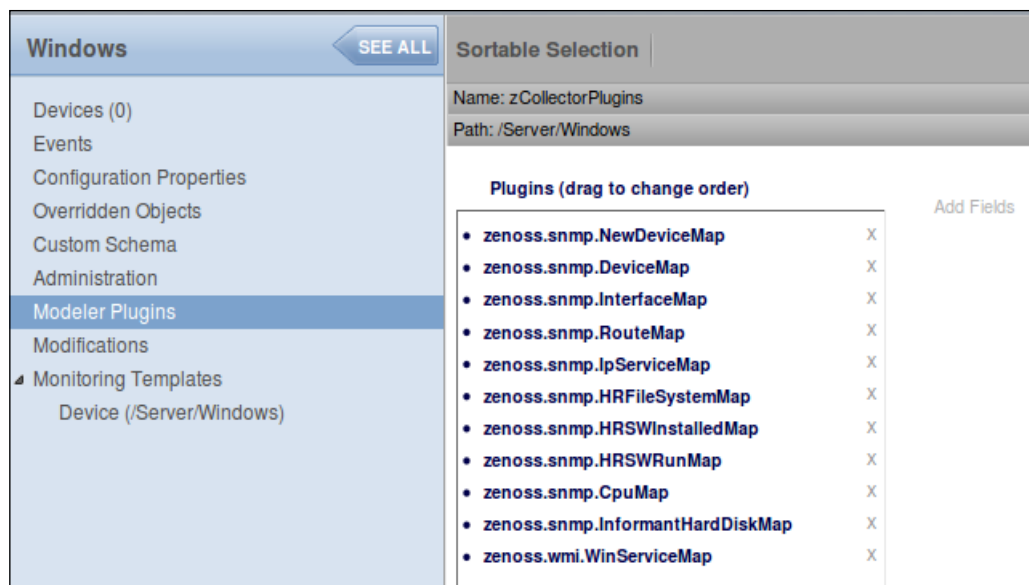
Windows
SEE ALL
Devices (0)
Events
Configuration Properties
Overridden Objects
Custom Schema
Administration
Modeler Plugins
Modifications
Monitoring Templates
Device (/Server/Windows)

Sortable Selection
Name: zCollectorPlugins
Path: /Server/Windows
Plugins (drag to change order)
Add Fields
- zenoss.snmp.NewDeviceMap X
- zenoss.snmp.DeviceMap X
- zenoss.snmp.InterfaceMap X
- zenoss.snmp.RouteMap X
- zenoss.snmp.IpServiceMap X
- zenoss.snmp.HRFileSystemMap X
- zenoss.snmp.HRSWInstalledMap X
- zenoss.snmp.HRSWRunMap X
- zenoss.snmp.CpuMap X
- zenoss.snmp.InformantHardDiskMap X
- zenoss.wmi.WinServiceMap X